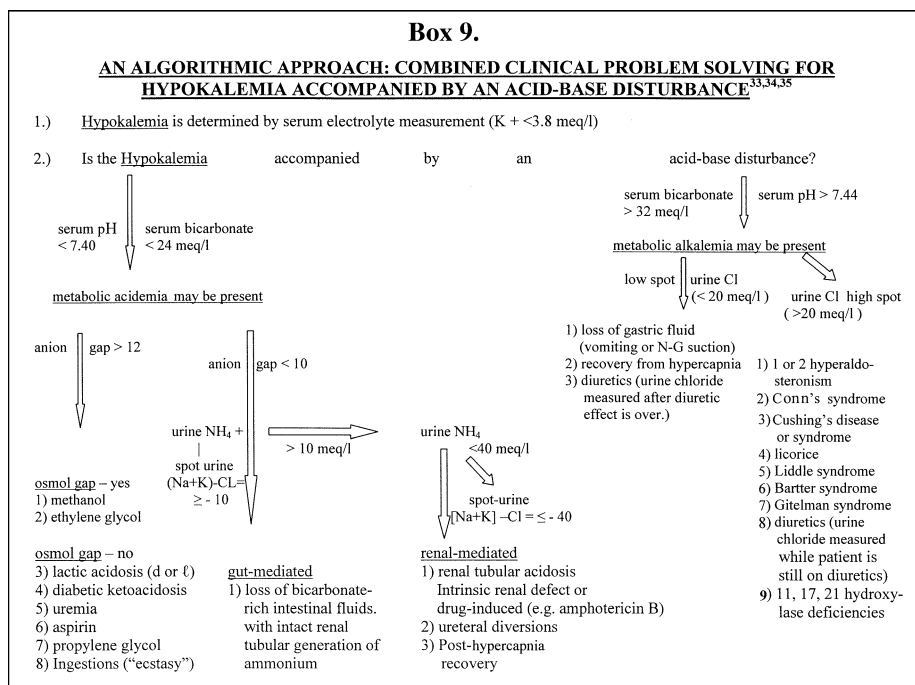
Box 9.

AN ALGORITHMIC APPROACH: COMBINED CLINICAL PROBLEM SOLVING FOR HYPOKALEMIA ACCOMPANIED BY AN ACID-BASE DISTURBANCE$^{33,34,35}$

1.) Hypokalemia is determined by serum electrolyte measurement (K + <3.8 meq/l)

2.) Is the Hypokalemia accompanied by an acid-base disturbance?

serum pH < 7.40 serum bicarbonate < 24 meq/l

metabolic acidemia may be present

anion gap > 12

osmol gap – yes
1) methanol
2) ethylene glycol

osmol gap – no
3) lactic acidosis (d or ℓ)
4) diabetic ketoacidosis
5) uremia
6) aspirin
7) propylene glycol
8) Ingestions ("ecstasy")

anion gap < 10

urine $NH_4$ + | spot urine (Na+K)-CL= ≥ - 10

> 10 meq/l

gut-mediated
1) loss of bicarbonate-rich intestinal fluids. with intact renal tubular generation of ammonium

urine $NH_4$ <40 meq/l

spot-urine [Na+K] –Cl = ≤ - 40

renal-mediated
1) renal tubular acidosis Intrinsic renal defect or drug-induced (e.g. amphotericin B)
2) ureteral diversions
3) Post-hypercapnia recovery

serum bicarbonate > 32 meq/l serum pH > 7.44

metabolic alkalemia may be present

low spot urine Cl (< 20 meq/l )

urine Cl high spot ( >20 meq/l )

1) loss of gastric fluid (vomiting or N-G suction)
2) recovery from hypercapnia
3) diuretics (urine chloride measured after diuretic effect is over.)

1) 1 or 2 hyperaldosteronism
2) Conn's syndrome
3) Cushing's disease or syndrome
4) licorice
5) Liddle syndrome
6) Bartter syndrome
7) Gitelman syndrome
8) diuretics (urine chloride measured while patient is still on diuretics)
9) 11, 17, 21 hydroxylase deficiencies